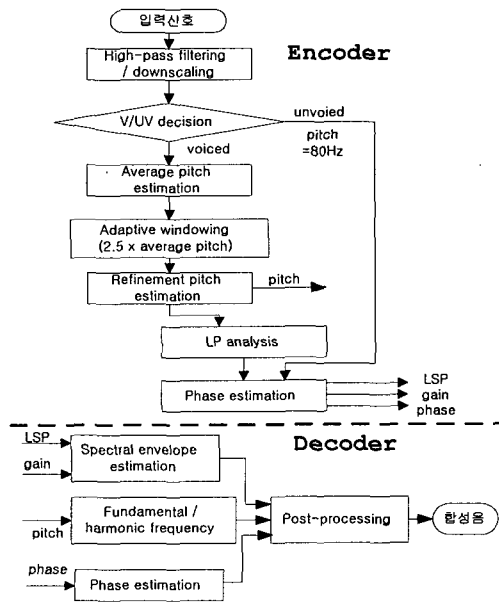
입력신호

High-pass filtering / downscaling

Encoder

V/UV decision

unvoied

pitch =80Hz

voiced

Average pitch estimation

Adaptive windowing (2.5 x average pitch)

Refinement pitch estimation

pitch

LP analysis

Phase estimation

LSP

gain

phase

Decoder

LSP

gain

Spectral envelope estimation

pitch

Fundamental / harmonic frequency

Post-processing

합성음

phase

Phase estimation